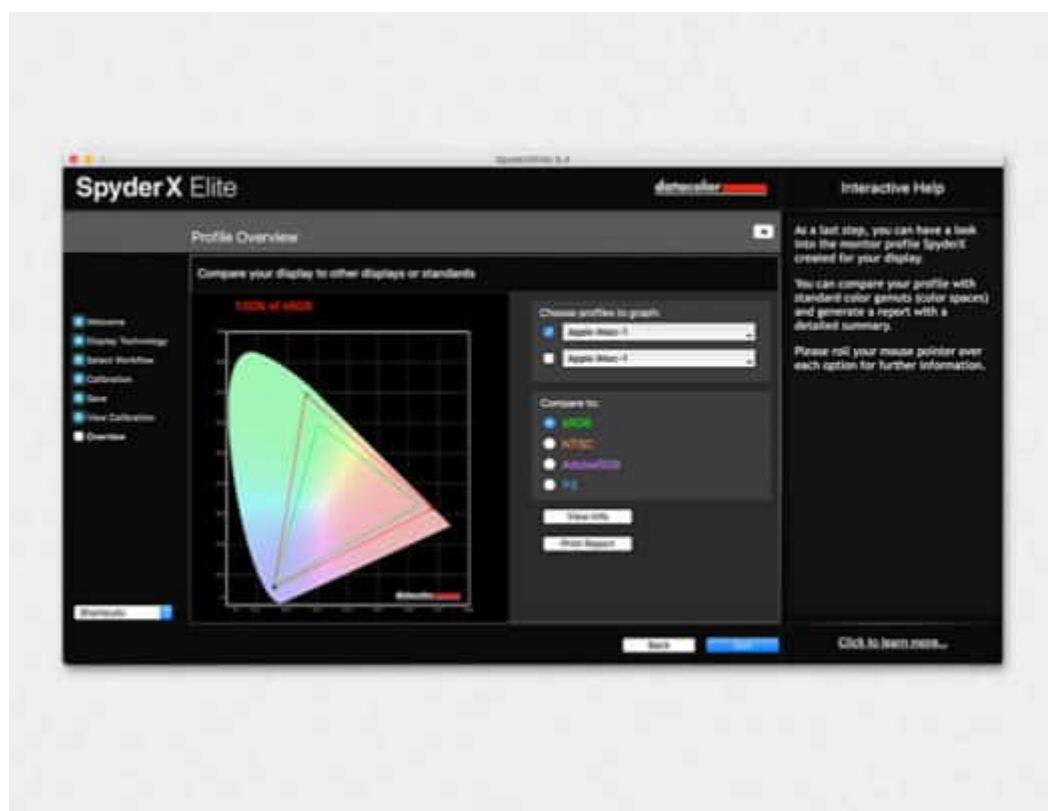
SpyderX Elite 5.4

Spyder X Elite

datacolor

Interactive Help

Profile Overview

Compare your display to other displays or standards

100% of sRGB

Welcome
Display Technology
Select Workflow
Calibration
Save
View Calibration
Overview

Choose profiles to graph:
Apple iMac-1
Apple iMac-1

Compare to:
sRGB
NTSC
AdobeRGB
P3

View Info
Print Report

Shortcuts

As a last step, you can have a look into the monitor profile SpyderX created for your display.

You can compare your profile with standard color gamuts (color spaces) and generate a report with a detailed summary.

Please roll your mouse pointer over each option for further information.

Back
Quit

Click to learn more...